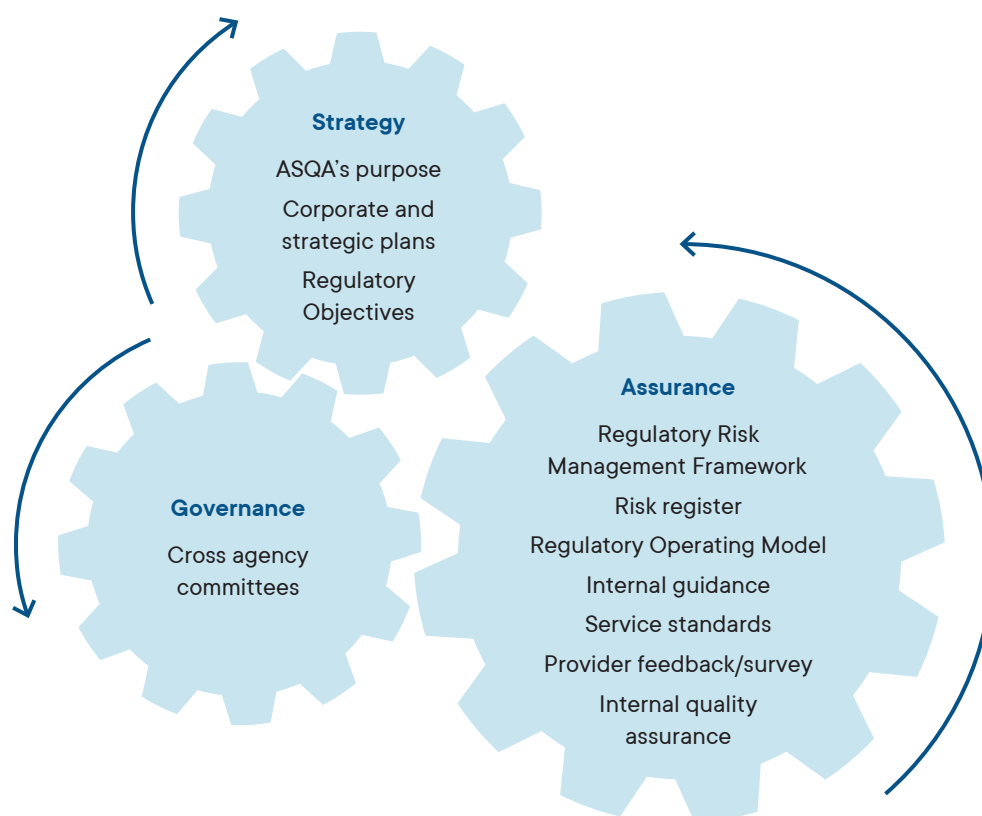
Strategy

ASQA's purpose

Corporate and strategic plans

Regulatory Objectives

Governance

Cross agency committees

Assurance

Regulatory Risk Management Framework

Risk register

Regulatory Operating Model

Internal guidance

Service standards

Provider feedback/survey

Internal quality assurance